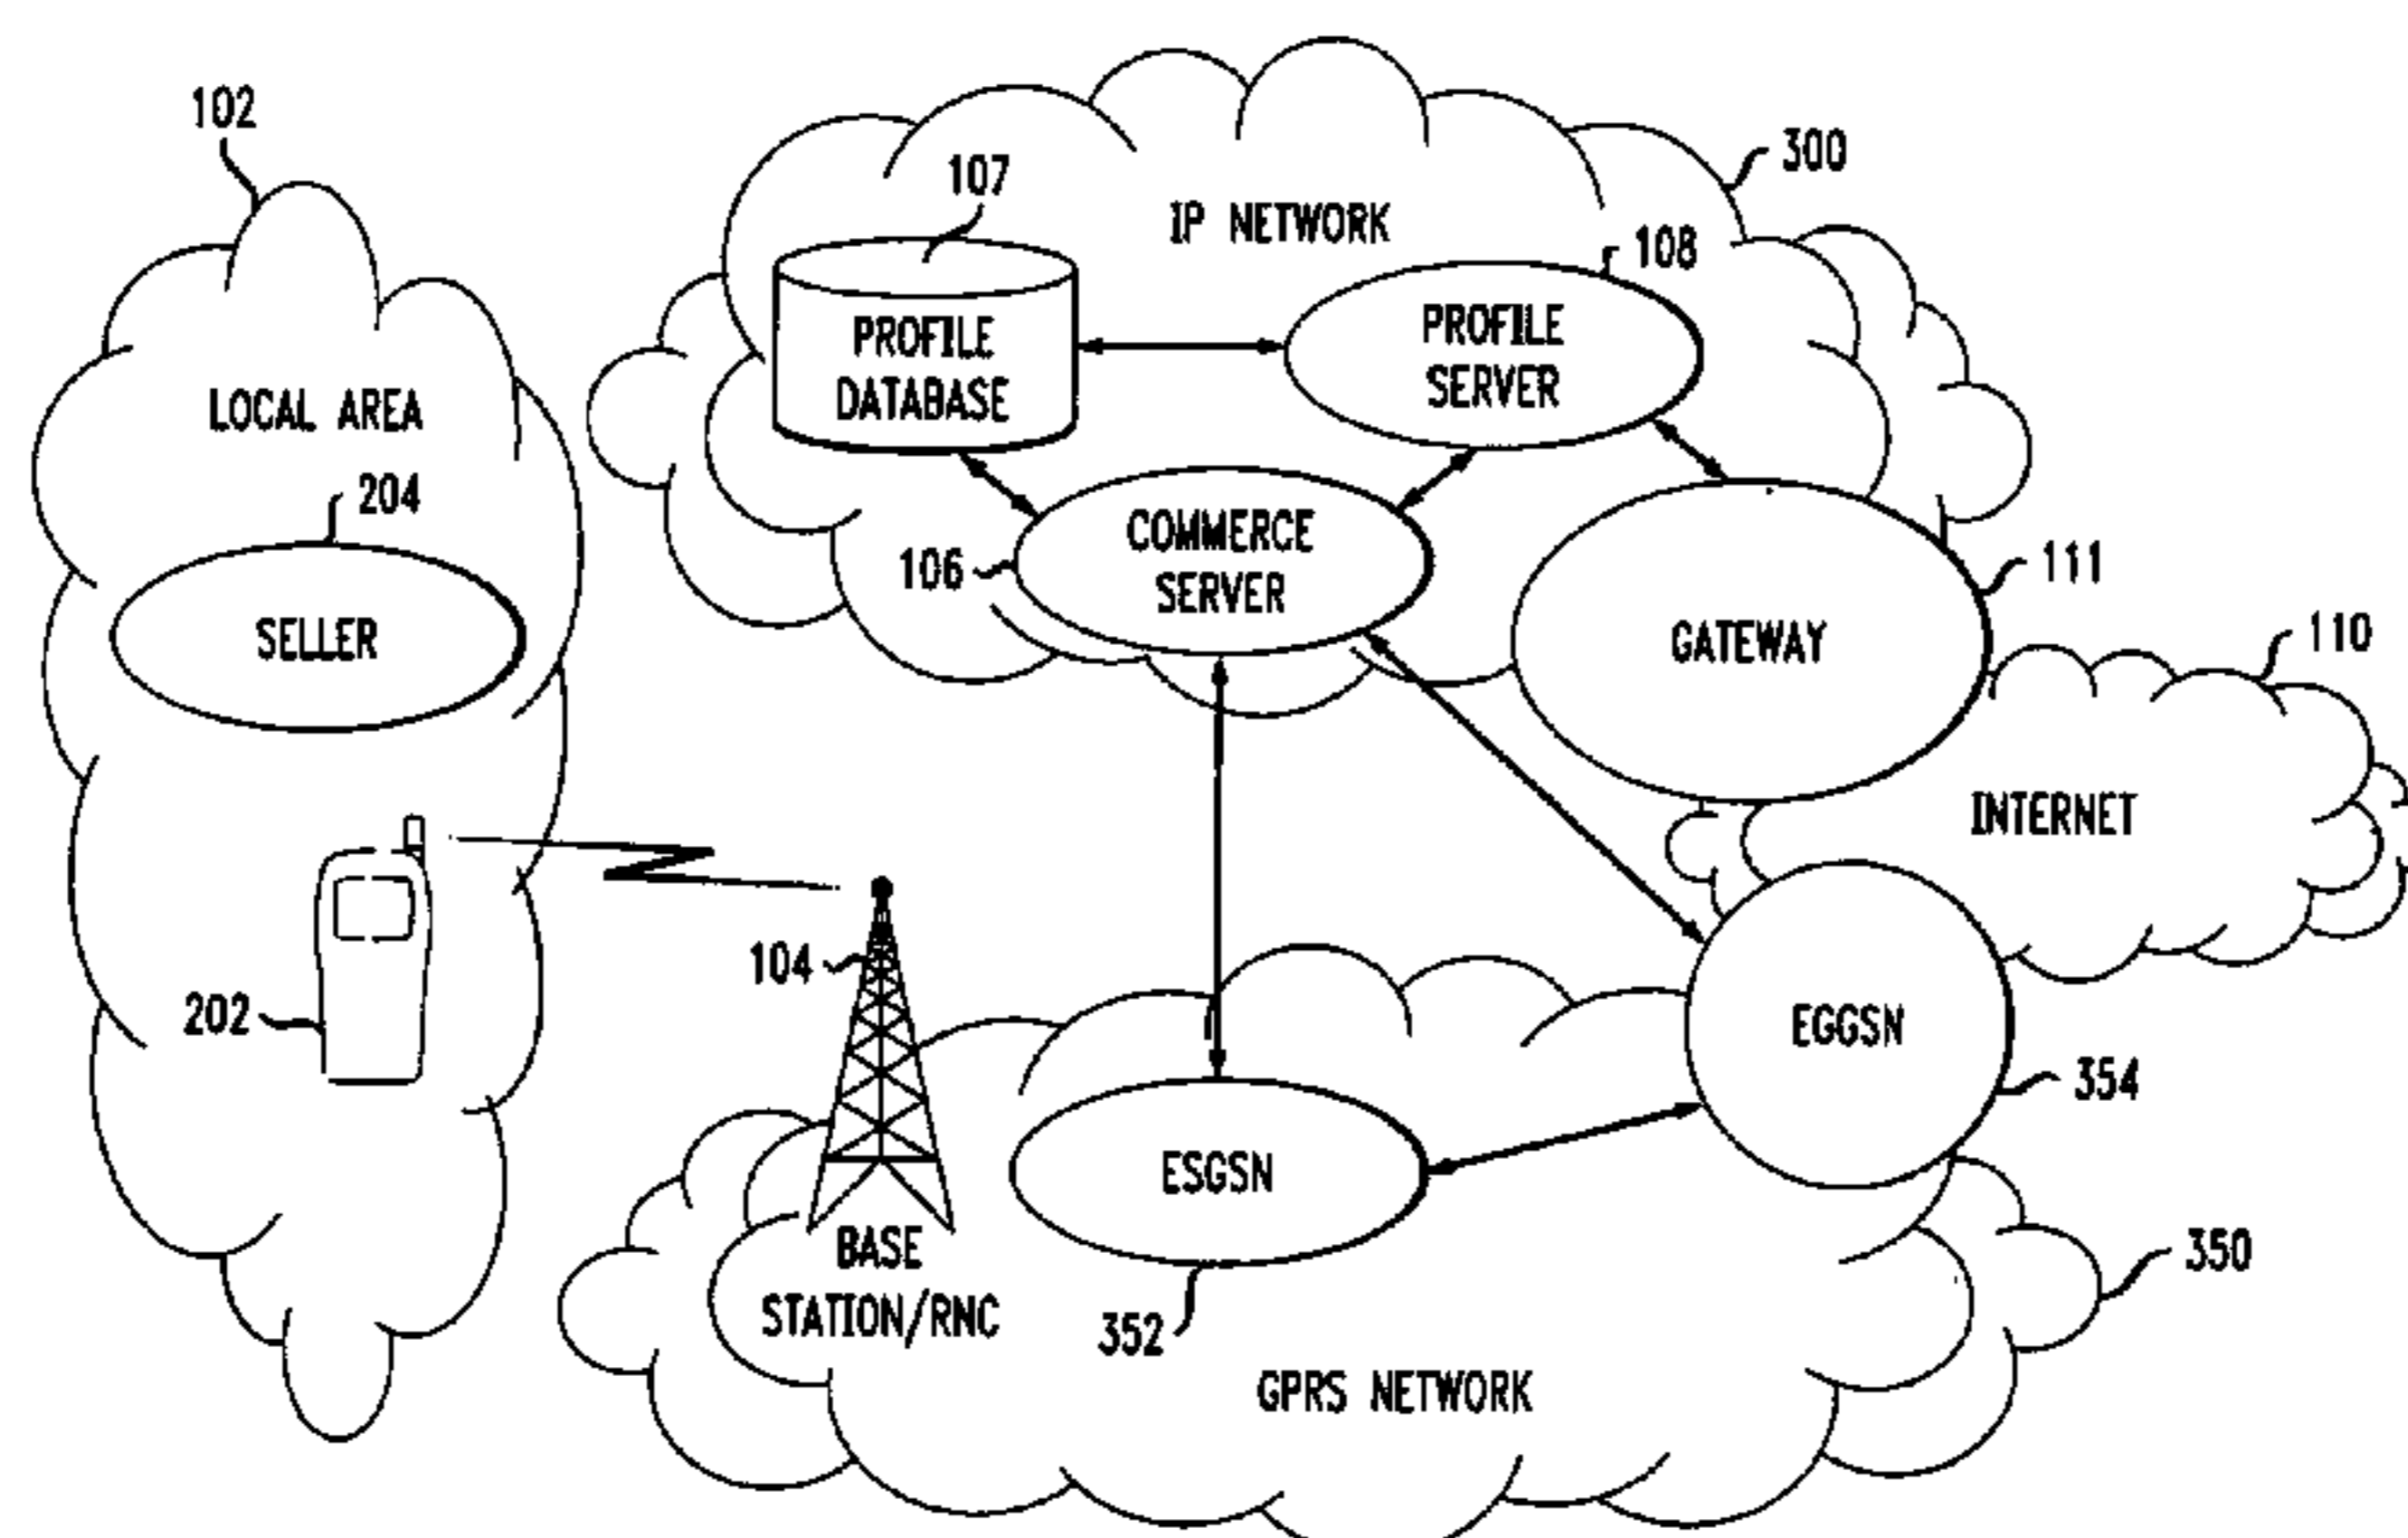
102

LOCAL AREA

204

SELLER

202

107

PROFILE DATABASE

IP NETWORK

300

108

PROFILE SERVER

106

COMMERCE SERVER

GATEWAY

111

110

INTERNET

104

BASE STATION/RNC

ESGSN

352

EGGSN

354

350

GPRS NETWORK